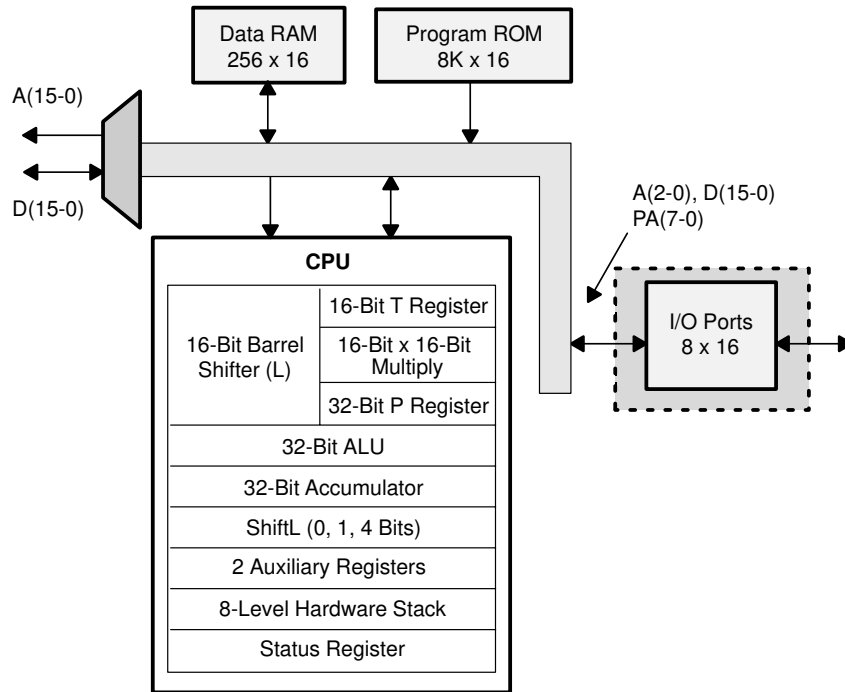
Data RAM
256 x 16

Program ROM
8K x 16

A(15-0)

D(15-0)

A(2-0), D(15-0)
PA(7-0)

CPU

16-Bit Barrel Shifter (L)

16-Bit T Register

16-Bit x 16-Bit Multiply

32-Bit P Register

32-Bit ALU

32-Bit Accumulator

ShiftL (0, 1, 4 Bits)

2 Auxiliary Registers

8-Level Hardware Stack

Status Register

I/O Ports
8 x 16